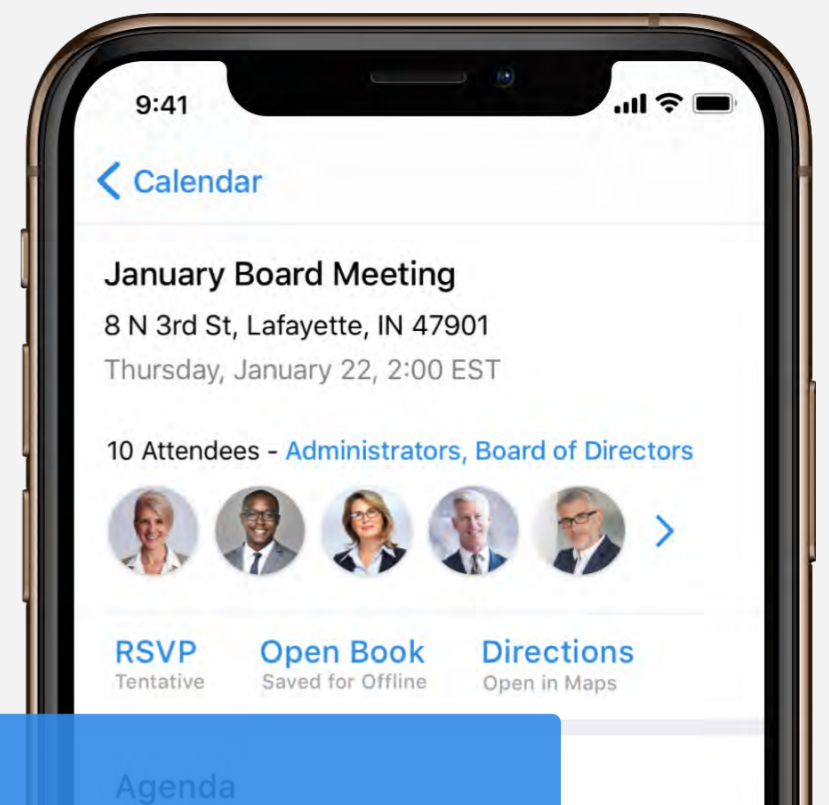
9:41

Calendar

January Board Meeting
8 N 3rd St, Lafayette, IN 47901
Thursday, January 22, 2:00 EST

10 Attendees - Administrators, Board of Directors

RSVP
Tentative

Open Book
Saved for Offline

Directions
Open in Maps

Agenda